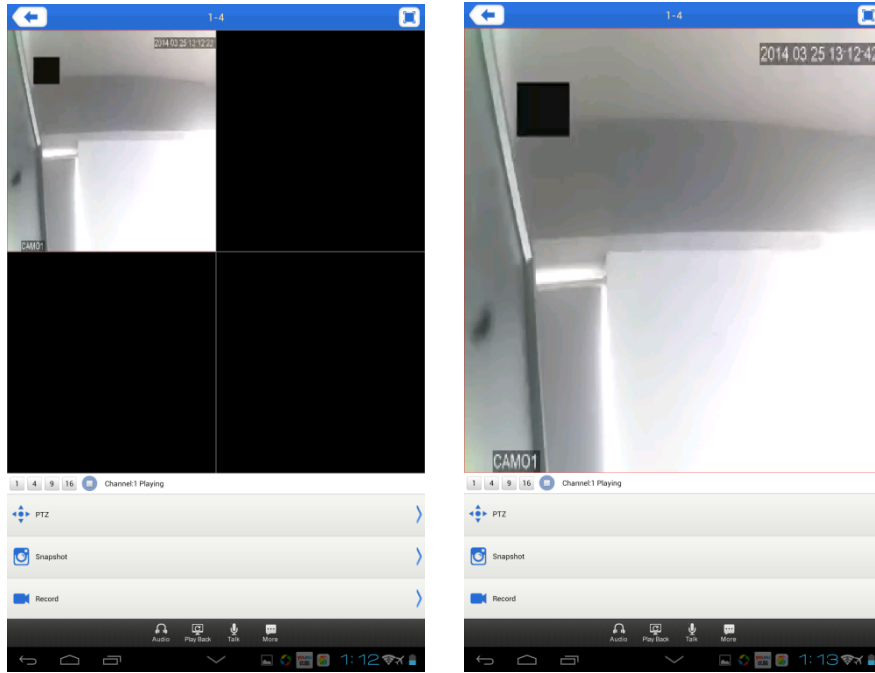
1-4

2014 03 25 12:12:22

CAM01

1 4 9 16 Channel:1 Playing

PTZ

Snapshot

Record

Audio Play Back Talk More

1:12

1-4

2014 03 25 13:12:47

CAM01

1 4 9 16 Channel:1 Playing

PTZ

Snapshot

Record

Audio Play Back Talk More

1:13